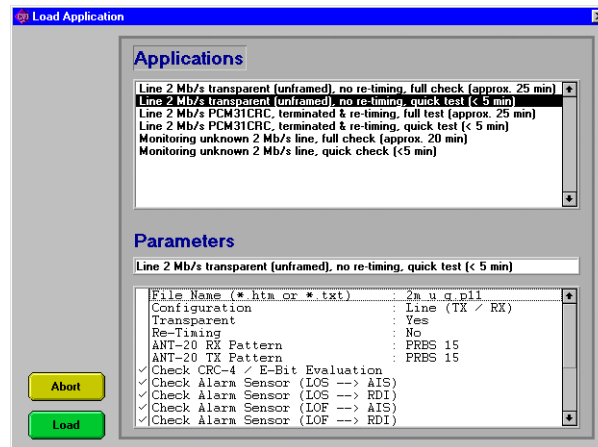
Load Application

Applications

Line 2 Mb/s transparent (unframed), no re-timing, full check (approx. 25 min)
Line 2 Mb/s transparent (unframed), no re-timing, quick test (< 5 min)
Line 2 Mb/s PCM31CRC, terminated & re-timing, full test (approx. 25 min)
Line 2 Mb/s PCM31CRC, terminated & re-timing, quick test (< 5 min)
Monitoring unknown 2 Mb/s line, full check (approx. 20 min)
Monitoring unknown 2 Mb/s line, quick check (<5 min)

Parameters

Line 2 Mb/s transparent (unframed), no re-timing, quick test (< 5 min)

| | | |
|---|---|---|
| | File Name (*.htm or *.txt) | : 2m_u_q.pl1 |
| | Configuration | : Line (TX / RX) |
| | Transparent | : Yes |
| | Re-Timing | : No |
| | ANT-20 RX Pattern | : PRBS 15 |
| | ANT-20 TX Pattern | : PRBS 15 |
| ✓ | Check CRC-4 / E-Bit Evaluation | |
| ✓ | Check Alarm Sensor (LOS --> AIS) | |
| ✓ | Check Alarm Sensor (LOS --> RDI) | |
| ✓ | Check Alarm Sensor (LOF --> AIS) | |
| ✓ | Check Alarm Sensor (LOF --> RDI) | |

Abort

Load